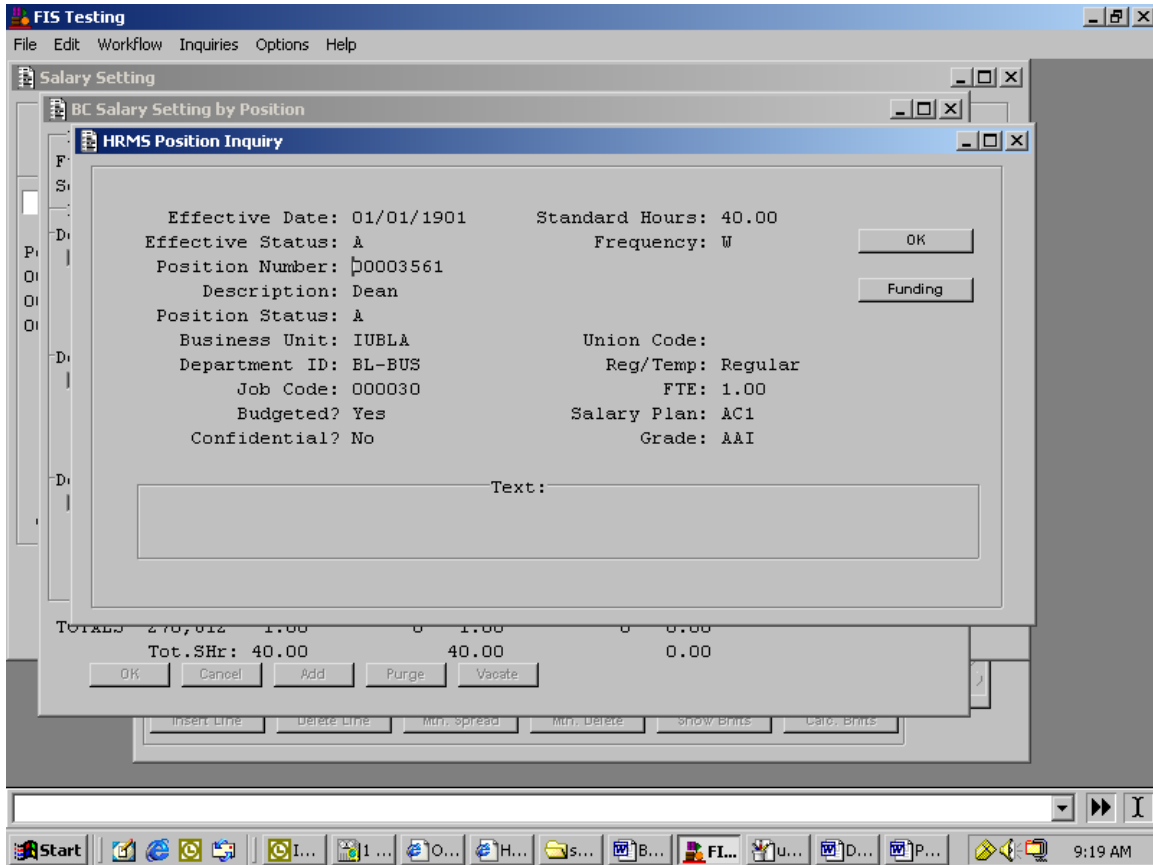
FIS Testing

File Edit Workflow Inquiries Options Help

Salary Setting

BC Salary Setting by Position

HRMS Position Inquiry

Effective Date: 01/01/1901
Effective Status: A
Position Number: 00003561
Description: Dean
Position Status: A
Business Unit: IUBLA
Department ID: BL-BUS
Job Code: 000030
Budgeted? Yes
Confidential? No

Standard Hours: 40.00
Frequency: W

Union Code:
Reg/Temp: Regular
FTE: 1.00
Salary Plan: AC1
Grade: AAI

OK

Funding

Text:

TOTALS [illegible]

Tot.SHr: 40.00 40.00 0.00

OK Cancel Add Purge Vacate

Insert Line Delete Line Mth. Spread Mth. Delete Show Bnfts Calc. Bnfts

Start I... 1 ... O... H... s... B... FI... u... D... P... 9:19 AM